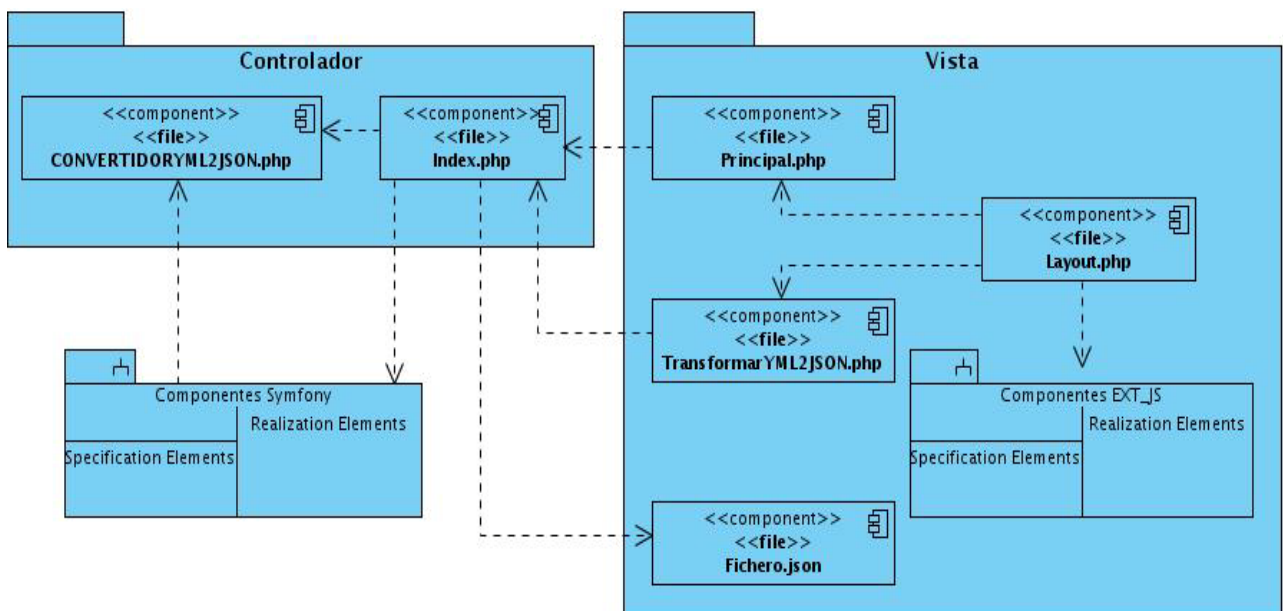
Controlador

<<component>>
<<file>>
CONVERTIDORYML2JSON.php

<<component>>
<<file>>
Index.php

Vista

<<component>>
<<file>>
Principal.php

<<component>>
<<file>>
Layout.php

<<component>>
<<file>>
TransformarYML2JSON.php

Componentes Symfony
Realization Elements
Specification Elements

Componentes EXT_JS
Realization Elements
Specification Elements

<<component>>
<<file>>
Fichero.json